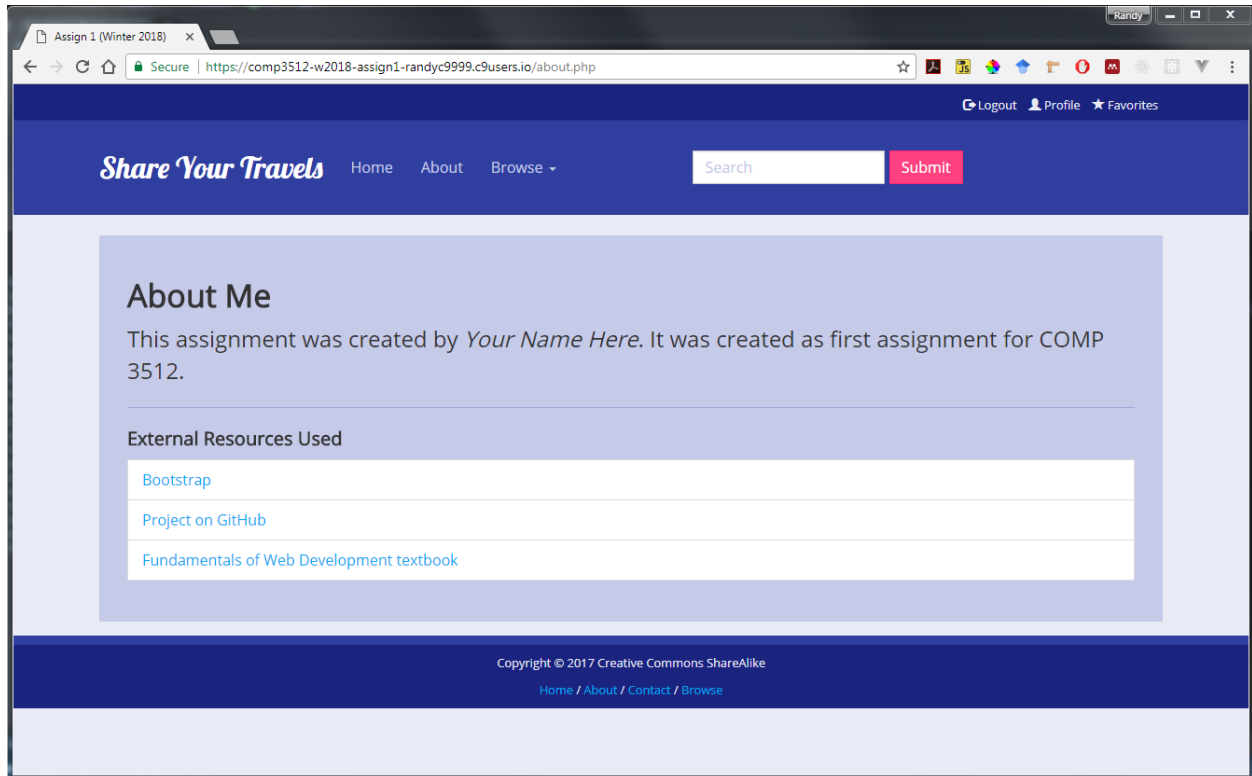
Randy

Assign 1 (Winter 2018) ×

Secure | https://comp3512-w2018-assign1-randyc9999.c9users.io/about.php

Logout Profile Favorites

Share Your Travels Home About Browse

Search Submit

About Me

This assignment was created by *Your Name Here*. It was created as first assignment for COMP 3512.

External Resources Used

Bootstrap

Project on GitHub

Fundamentals of Web Development textbook

Copyright © 2017 Creative Commons ShareAlike

Home / About / Contact / Browse